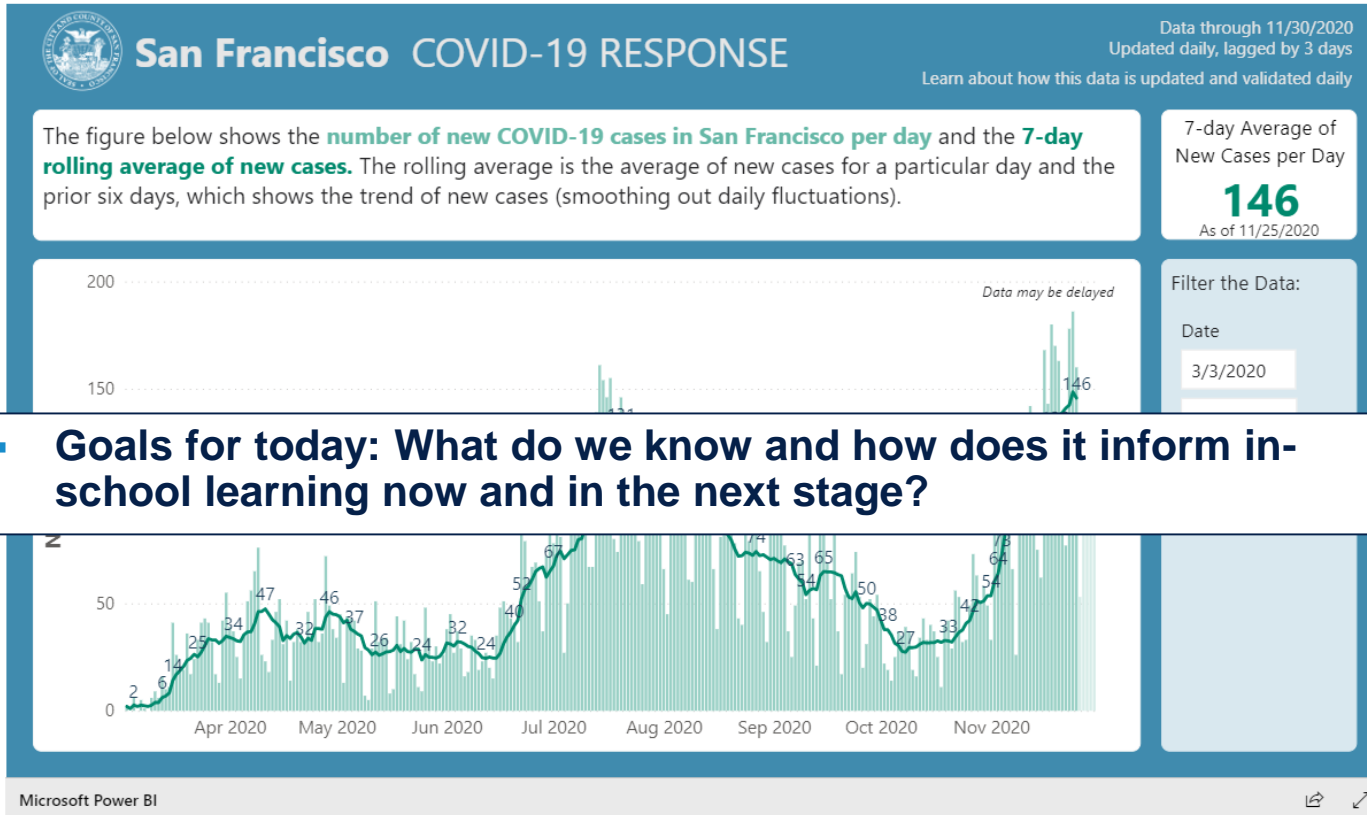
San Francisco COVID-19 RESPONSE

Data through 11/30/2020
Updated daily, lagged by 3 days
Learn about how this data is updated and validated daily

The figure below shows the number of new COVID-19 cases in San Francisco per day and the 7-day rolling average of new cases. The rolling average is the average of new cases for a particular day and the prior six days, which shows the trend of new cases (smoothing out daily fluctuations).

7-day Average of New Cases per Day
146
As of 11/25/2020

Filter the Data:
Date
3/3/2020

200
150
50
0
Data may be delayed

2 6 14 25 34 47 32 46 37 26 24 32 24 40 52 67 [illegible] 74 63 54 65 50 38 27 33 42 54 64 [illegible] 146

Apr 2020 May 2020 Jun 2020 Jul 2020 Aug 2020 Sep 2020 Oct 2020 Nov 2020

Goals for today: What do we know and how does it inform in-school learning now and in the next stage?

Microsoft Power BI